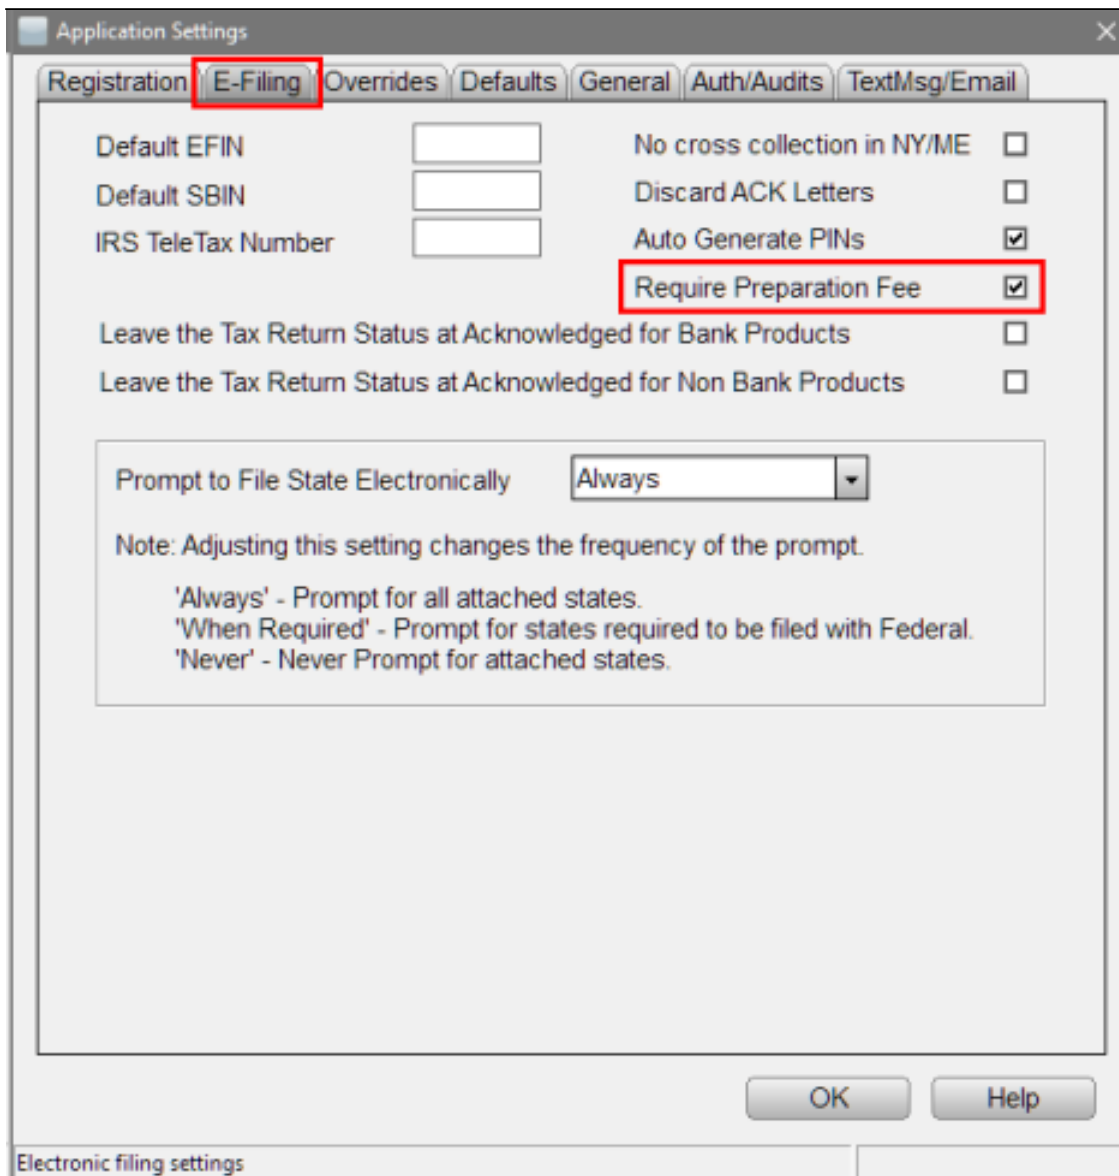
Application Settings

Registration | E-Filing | Overrides | Defaults | General | Auth/Audits | TextMsg/Email

Default EFIN

Default SBIN

IRS TeleTax Number

No cross collection in NY/ME

Discard ACK Letters

Auto Generate PINs

Require Preparation Fee

Leave the Tax Return Status at Acknowledged for Bank Products

Leave the Tax Return Status at Acknowledged for Non Bank Products

Prompt to File State Electronically Always

Note: Adjusting this setting changes the frequency of the prompt.

'Always' - Prompt for all attached states.
'When Required' - Prompt for states required to be filed with Federal.
'Never' - Never Prompt for attached states.

OK Help

Electronic filing settings